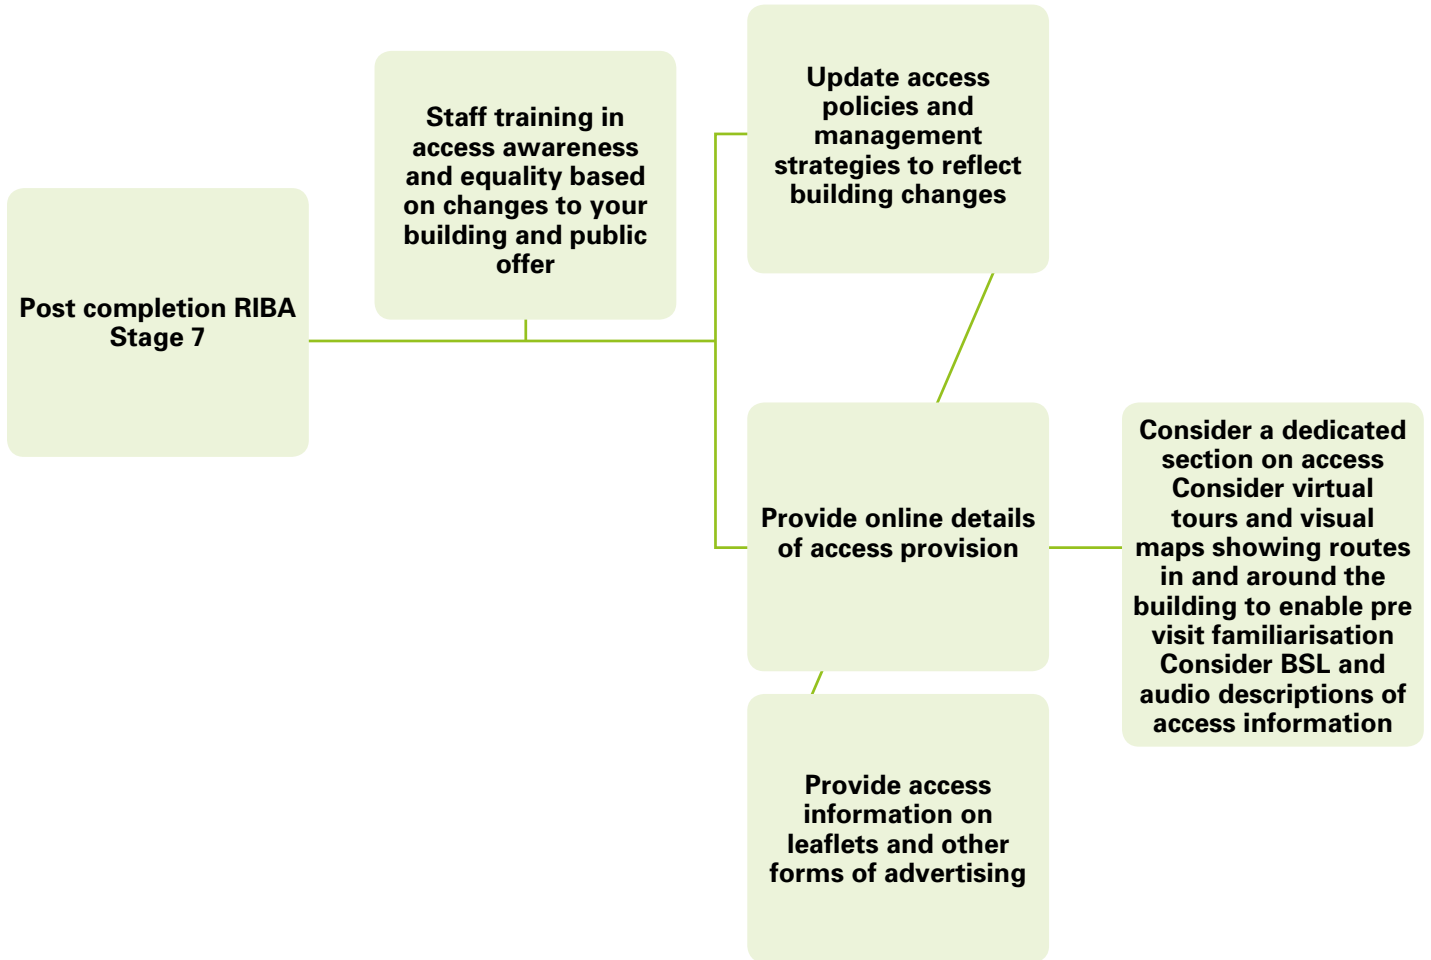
Post completion RIBA Stage 7

Staff training in access awareness and equality based on changes to your building and public offer

Update access policies and management strategies to reflect building changes

Provide online details of access provision

Consider a dedicated section on access Consider virtual tours and visual maps showing routes in and around the building to enable pre visit familiarisation Consider BSL and audio descriptions of access information

Provide access information on leaflets and other forms of advertising